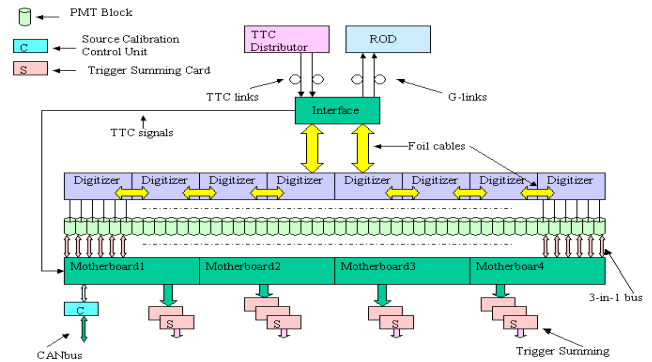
PMT Block

C Source Calibration Control Unit

S Trigger Summing Card

TTC Distributor

ROD

TTC links

G-links

Interface

TTC signals

Foil cables

Digitizer
Digitizer
Digitizer
Digitizer
Digitizer
Digitizer
Digitizer
Digitizer

Motherboard1
Motherboard2
Motherboard3
Motherboard4

3-in-1 bus

C

S
S
S
S

CANbus

Trigger Summing